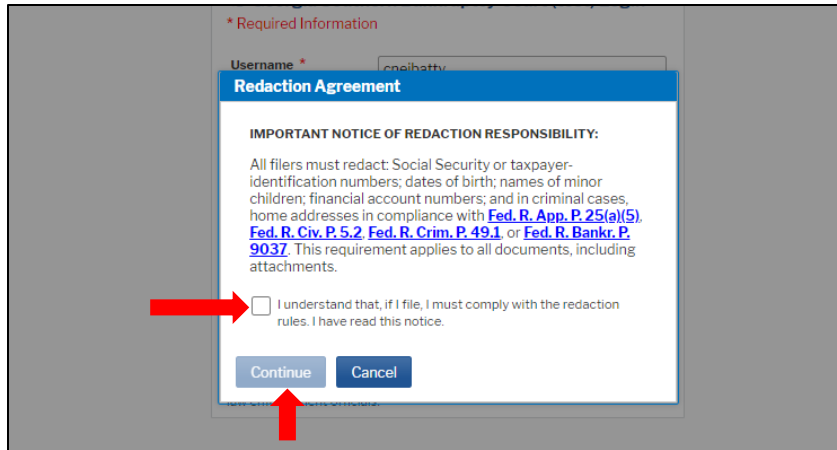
* Required Information

Username *

Redaction Agreement

IMPORTANT NOTICE OF REDACTION RESPONSIBILITY:

All filers must redact: Social Security or taxpayer-identification numbers; dates of birth; names of minor children; financial account numbers; and in criminal cases, home addresses in compliance with Fed. R. App. P. 25(a)(5), Fed. R. Civ. P. 5.2, Fed. R. Crim. P. 49.1, or Fed. R. Bankr. P. 9037. This requirement applies to all documents, including attachments.

I understand that, if I file, I must comply with the redaction rules. I have read this notice.

Continue

Cancel